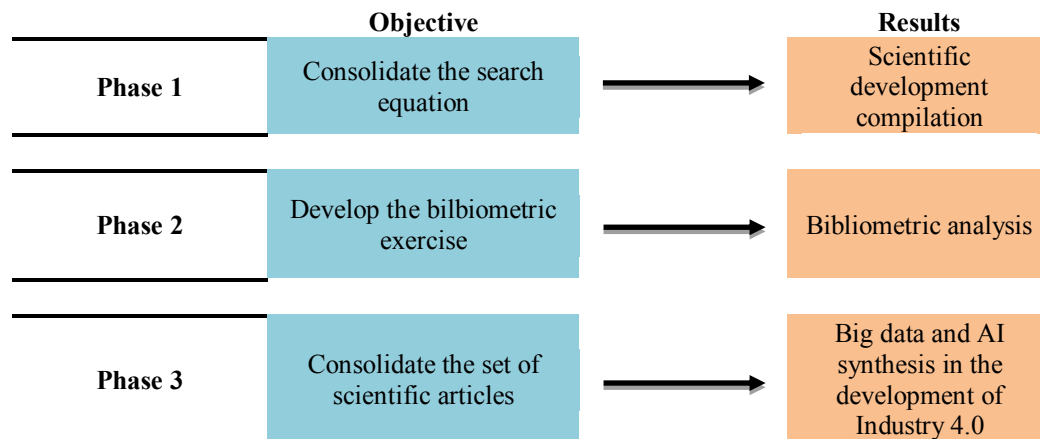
Objective

Results

Phase 1

Consolidate the search equation

Scientific development compilation

Phase 2

Develop the bilbiometric exercise

Bibliometric analysis

Phase 3

Consolidate the set of scientific articles

Big data and AI synthesis in the development of Industry 4.0